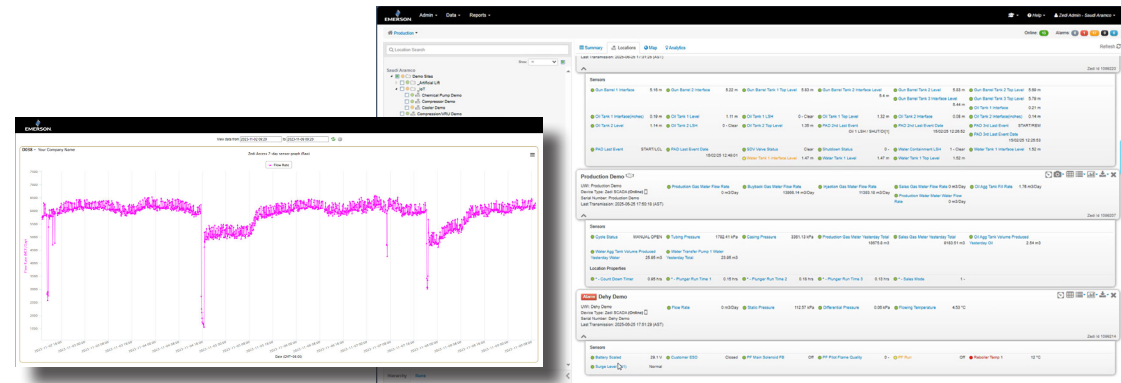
EMERSON Admin Data Reports Help Zedi Admin - Saudi Aramco

Production

Online Alarms

Location Search

Summary Locations Map Analytics

Refresh

Saudi Aramco
Demo Sites
Artificial Lift
IoT
Chemical Pump Demo
Compressor Demo
Cooler Demo
Compression/VRU Demo

Sensors

Gun Barrel 1 Interface
Gun Barrel 2 Interface
Gun Barrel Tank 1 Top Level
Gun Barrel Tank 2 Interface Level
Gun Barrel Tank 2 Top Level
Oil Tank 1 Interface
Oil Tank 1 LSH
Oil Tank 1 Top Level
Oil Tank 2 Interface
Oil Tank 2 Level
Oil Tank 2 LSH
Oil Tank 2 Top Level
PAO 2nd Level Event
PAO 3rd Last Event Date
PAO Last Event
PAO Last Event Date
SDV Valve Status
Shutdown Status
Water Containment LSH
Water Tank 1 Interface Level
Water Tank 1 LSH
Water Tank 1 Top Level

Production Demo
UWI: Production Demo
Device Type: Zedi SCADA (Online)
Serial Number: Production Demo
Last Transmission: 2025-08-28 17:50:19 (AST)

Production Gas Water Flow Rate
Buyback Gas Water Flow Rate
Injection Gas Water Flow Rate
Sales Gas Water Flow Rate
Oil Agg Tank Pit Rate
Production Water Water Flow Rate

Sensors

Cycle Status MANUAL OPEN
Tubing Pressure 1752.41 kPa
Casing Pressure 3381.12 kPa
Production Gas Water Yesterday Total
Sales Gas Water Yesterday Total
Oil Agg Tank Volume Produced Yesterday Oil
Water Agg Tank Volume Produced Yesterday Water
Water Transfer Pump 1 Water Yesterday Total

Location Properties

Count Down Timer
Plunger Run Time 1
Plunger Run Time 2
Plunger Run Time 3
Sales Mode

Alarm Dehy Demo
UWI: Dehy Demo
Device Type: Zedi SCADA (Online)
Serial Number: Dehy Demo
Last Transmission: 2025-08-28 17:51:28 (AST)

Flow Rate 0 m3/Day
Differential Pressure 112.57 kPa
Flowing Pressure 0.06 kPa
Flowing Temperature 4.53 °C

Sensors

Battery Scaled 28.1 V
Customer ESD Closed
PF Main Solenoid PS Off
PF Pilot Flame Quality 0 %
PF Run Off
Reboiler Temp 1 12 °C
Surge Level Normal

EMERSON

DEMO - Your Company Name

View data from 2023-11-06 09:20 to 2023-11-09 09:20

Zedi Access 7 day sensor graph Rect

Time Rate

Date (GMT-04:00)